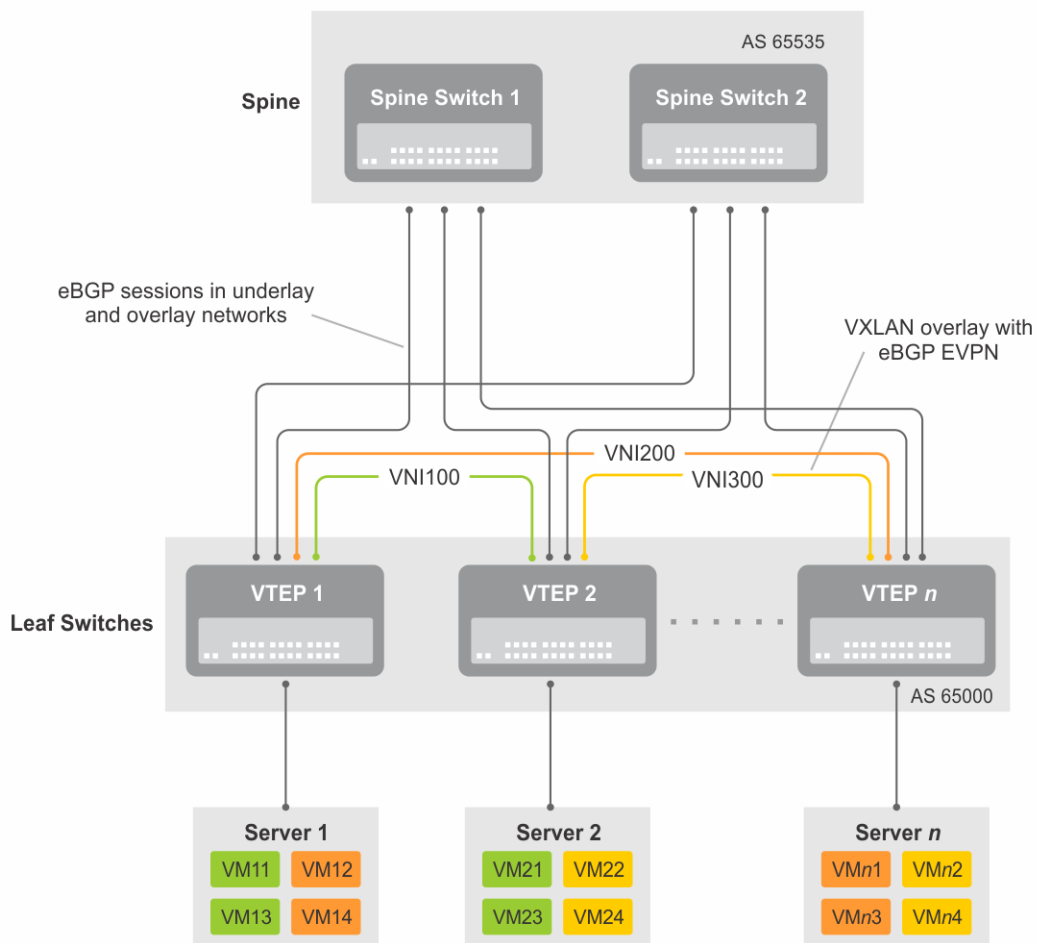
AS 65535

Spine

Spine Switch 1

Spine Switch 2

eBGP sessions in underlay and overlay networks

VXLAN overlay with eBGP EVPN

VNI200

VNI100

VNI300

Leaf Switches

VTEP 1

VTEP 2

VTEP *n*

AS 65000

Server 1

VM11 VM12

VM13 VM14

Server 2

VM21 VM22

VM23 VM24

Server *n*

VM*n*1 VM*n*2

VM*n*3 VM*n*4